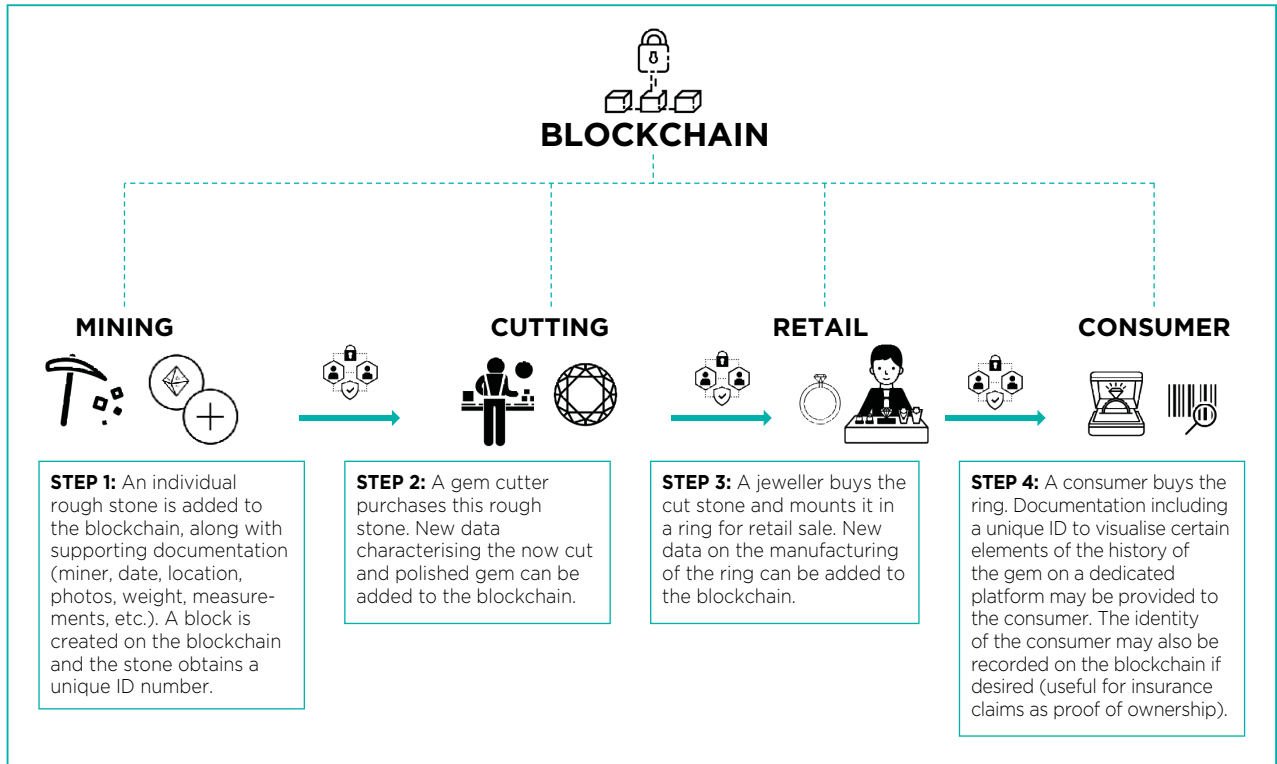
BLOCKCHAIN

MINING

CUTTING

RETAIL

CONSUMER

**STEP 1:** An individual rough stone is added to the blockchain, along with supporting documentation (miner, date, location, photos, weight, measurements, etc.). A block is created on the blockchain and the stone obtains a unique ID number.

**STEP 2:** A gem cutter purchases this rough stone. New data characterising the now cut and polished gem can be added to the blockchain.

**STEP 3:** A jeweller buys the cut stone and mounts it in a ring for retail sale. New data on the manufacturing of the ring can be added to the blockchain.

**STEP 4:** A consumer buys the ring. Documentation including a unique ID to visualise certain elements of the history of the gem on a dedicated platform may be provided to the consumer. The identity of the consumer may also be recorded on the blockchain if desired (useful for insurance claims as proof of ownership).